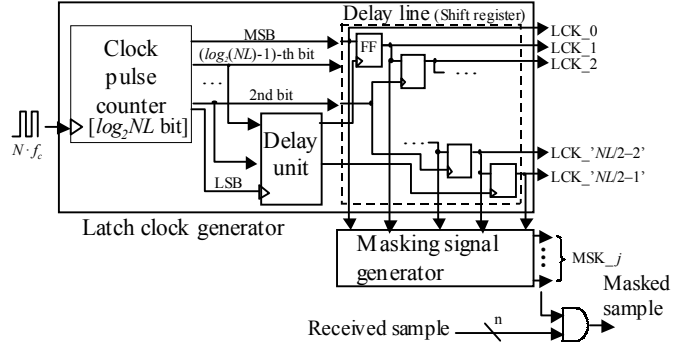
Delay line (Shift register)

Clock pulse counter [$log_2NL$ bit]

MSB

($log_2(NL)$-1)-th bit

...

2nd bit

LSB

Delay unit

FF

...

...

LCK_0
LCK_1
LCK_2

LCK_'$NL/2$–2'
LCK_'$NL/2$–1'

$N \cdot f_c$

Latch clock generator

Masking signal generator

MSK_$j$

Masked sample

Received sample

n